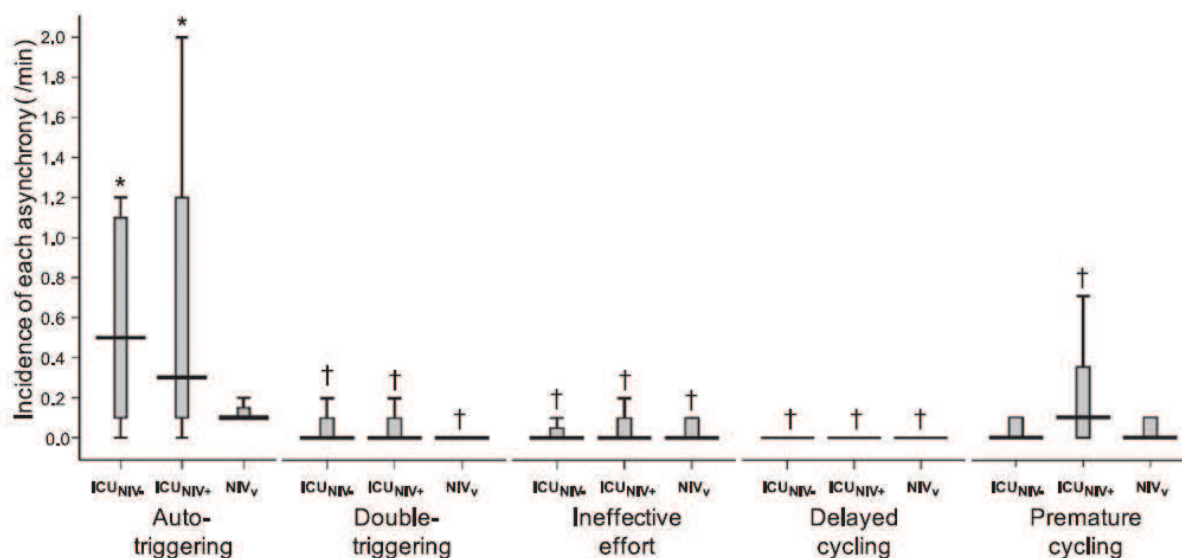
Incidence of each asynchrony (/min)

2.0
1.8
1.6
1.4
1.2
1.0
0.8
0.6
0.4
0.2
0.0

*
*
†
†
†
†
†
†
†
†
†
†

$ICU_{NIV-}$ $ICU_{NIV+}$ $NIV_V$
Auto-triggering

$ICU_{NIV-}$ $ICU_{NIV+}$ $NIV_V$
Double-triggering

$ICU_{NIV-}$ $ICU_{NIV+}$ $NIV_V$
Ineffective effort

$ICU_{NIV-}$ $ICU_{NIV+}$ $NIV_V$
Delayed cycling

$ICU_{NIV-}$ $ICU_{NIV+}$ $NIV_V$
Premature cycling